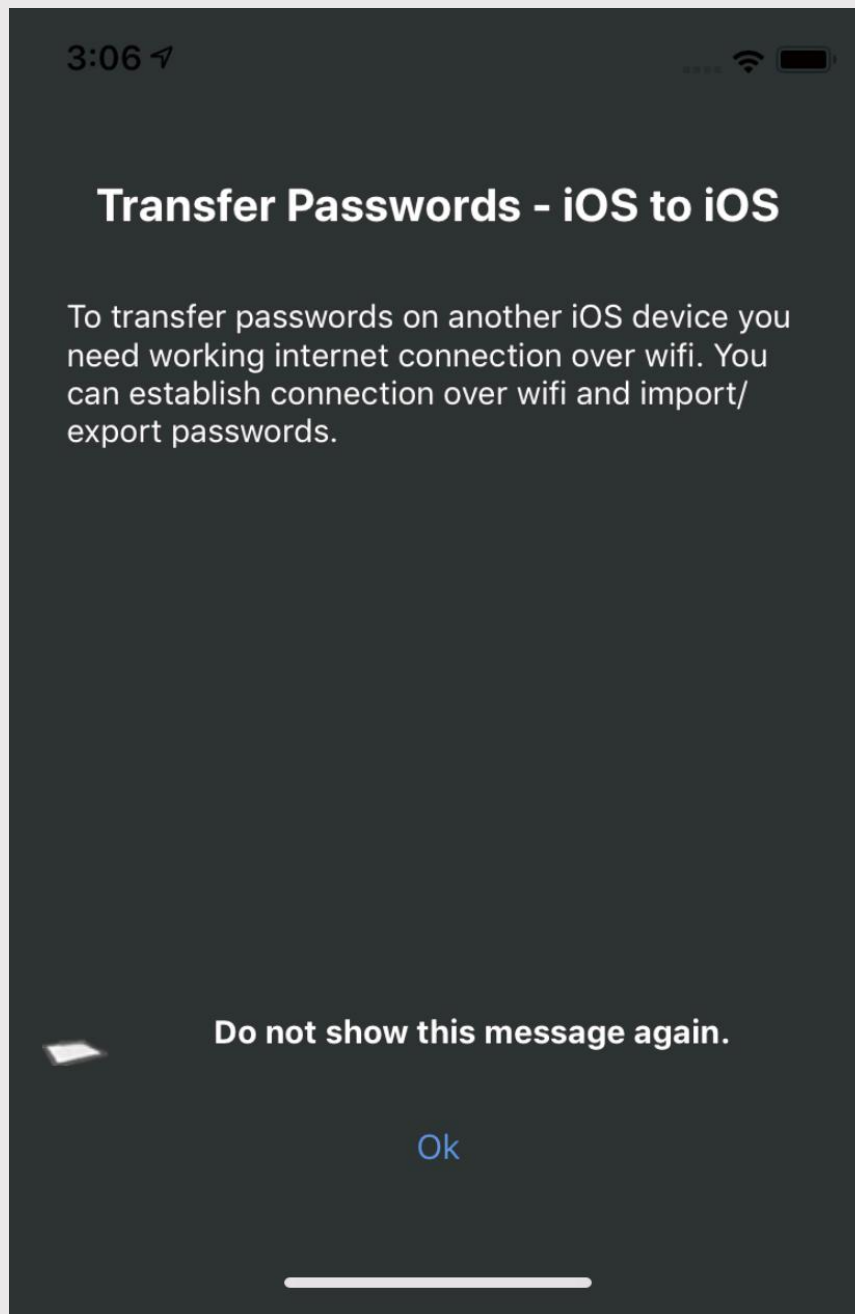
3:06

Transfer Passwords - iOS to iOS

To transfer passwords on another iOS device you need working internet connection over wifi. You can establish connection over wifi and import/export passwords.

Do not show this message again.

Ok